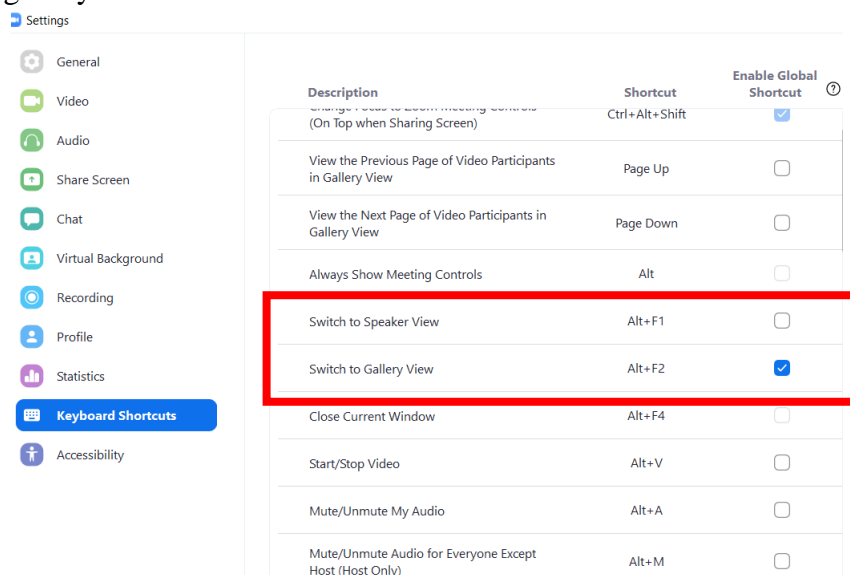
Settings

General
Video
Audio
Share Screen
Chat
Virtual Background
Recording
Profile
Statistics
Keyboard Shortcuts
Accessibility

| Description | Shortcut | Enable Global Shortcut ? |
|---|---|---|
| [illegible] (On Top when Sharing Screen) | Ctrl+Alt+Shift | |
| View the Previous Page of Video Participants in Gallery View | Page Up | |
| View the Next Page of Video Participants in Gallery View | Page Down | |
| Always Show Meeting Controls | Alt | |
| Switch to Speaker View | Alt+F1 | |
| Switch to Gallery View | Alt+F2 | |
| Close Current Window | Alt+F4 | |
| Start/Stop Video | Alt+V | |
| Mute/Unmute My Audio | Alt+A | |
| Mute/Unmute Audio for Everyone Except Host (Host Only) | Alt+M | |